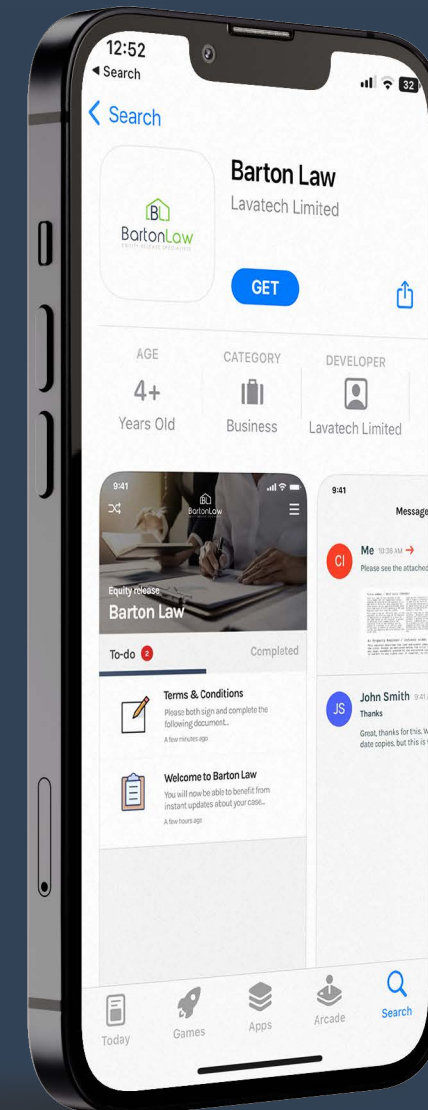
12:52
◂ Search

32

< Search

BL
BartonLaw
EQUITY RELEASE SPECIALISTS

Barton Law
Lavatech Limited

GET

AGE
4+
Years Old

CATEGORY
Business

DEVELOPER
Lavatech Limited

9:41
BL
BartonLaw

Equity release
Barton Law

To-do 2
Completed

Terms & Conditions
Please both sign and complete the following document...
A few minutes ago

Welcome to Barton Law
You will now be able to benefit from instant updates about your case...
A few hours ago

9:41
Message

CI
Me 10:38 AM →
Please see the attached

JS
John Smith 9:41
Thanks
Great, thanks for this. W date copies, but this is

Today
Games
Apps
Arcade
Search